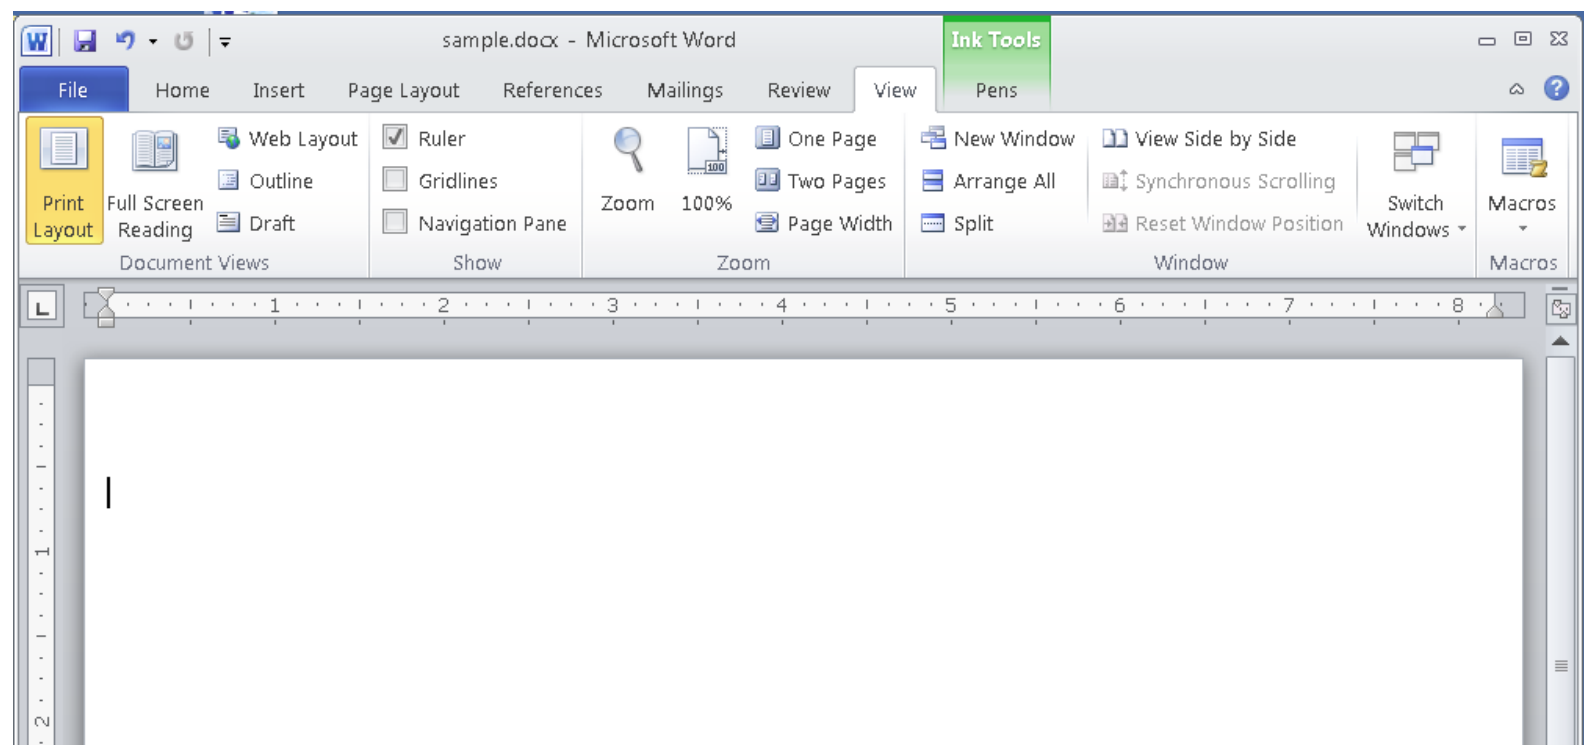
sample.docx - Microsoft Word

Ink Tools

File Home Insert Page Layout References Mailings Review View Pens

Print Layout
Full Screen Reading
Web Layout
Outline
Draft
Document Views

Ruler
Gridlines
Navigation Pane
Show

Zoom
100%
One Page
Two Pages
Page Width
Zoom

New Window
Arrange All
Split
View Side by Side
Synchronous Scrolling
Reset Window Position
Switch Windows
Window

Macros
Macros

L
1 2 3 4 5 6 7 8

1
2